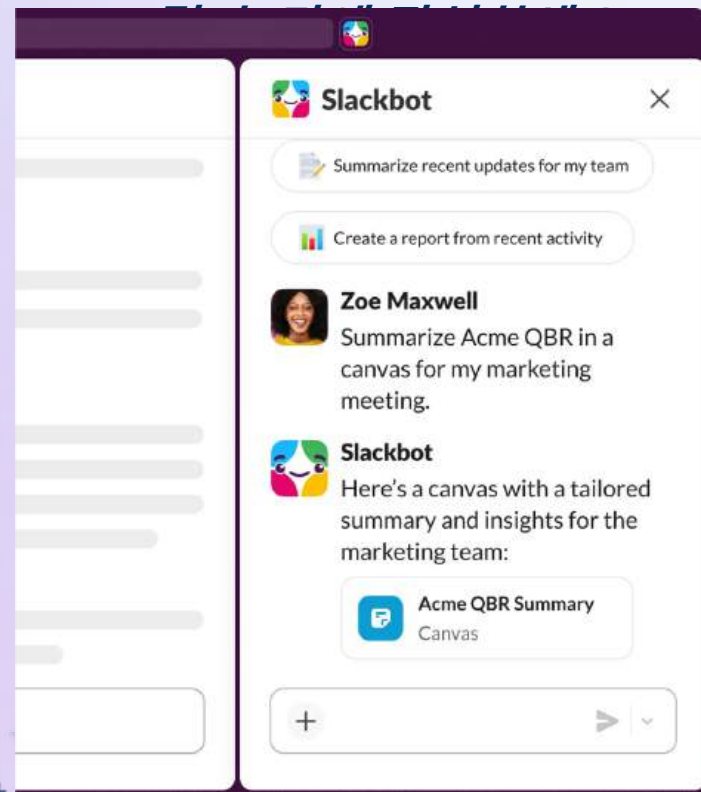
Slackbot

Summarize recent updates for my team

Create a report from recent activity

Zoe Maxwell
Summarize Acme QBR in a canvas for my marketing meeting.

Slackbot
Here's a canvas with a tailored summary and insights for the marketing team:

Acme QBR Summary
Canvas